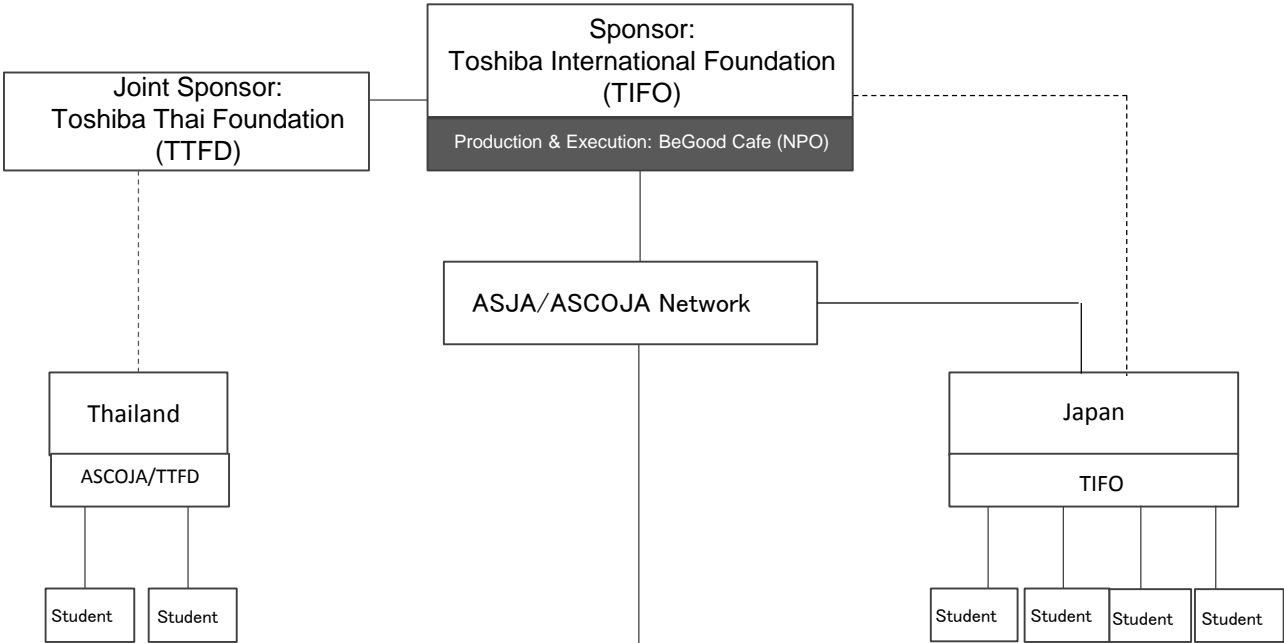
Sponsor:
Toshiba International Foundation (TIFO)

Production & Execution: BeGood Cafe (NPO)

Joint Sponsor:
Toshiba Thai Foundation (TTFD)

ASJA/ASCOJA Network

Thailand

ASCOJA/TTFD

Student

Student

Japan

TIFO

Student

Student

Student

Student